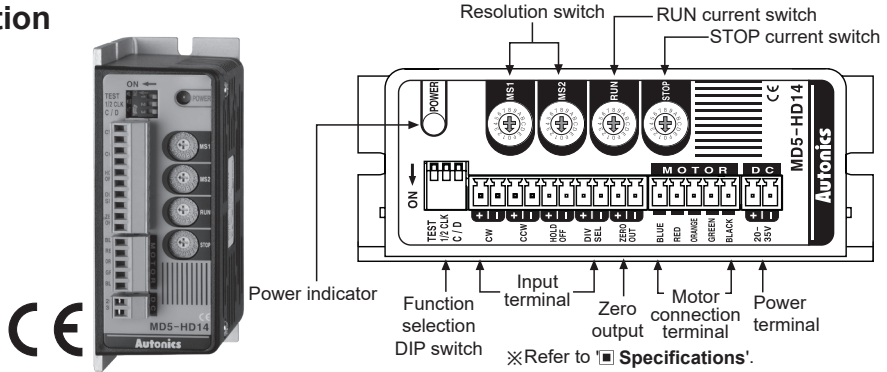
ction

ON
TEST
1/2 CLK
C / D
POWER
MS1
MS2
RUN
STOP
MD5-HD14
Autonics

Resolution switch
RUN current switch
STOP current switch

POWER
MS1
MS2
RUN
STOP
CE
MD5-HD14
Autonics
ON
MOTOR
DC
TEST
1/2 CLK
C / D
CW
CCW
HOLD OFF
DIV SEL
ZERO OUT
BLUE
RED
ORANGE
GREEN
BLACK
20-35V

Power indicator
Function selection DIP switch
Input terminal
Zero output
Motor connection terminal
Power terminal
※Refer to '■ Specifications'.

CE